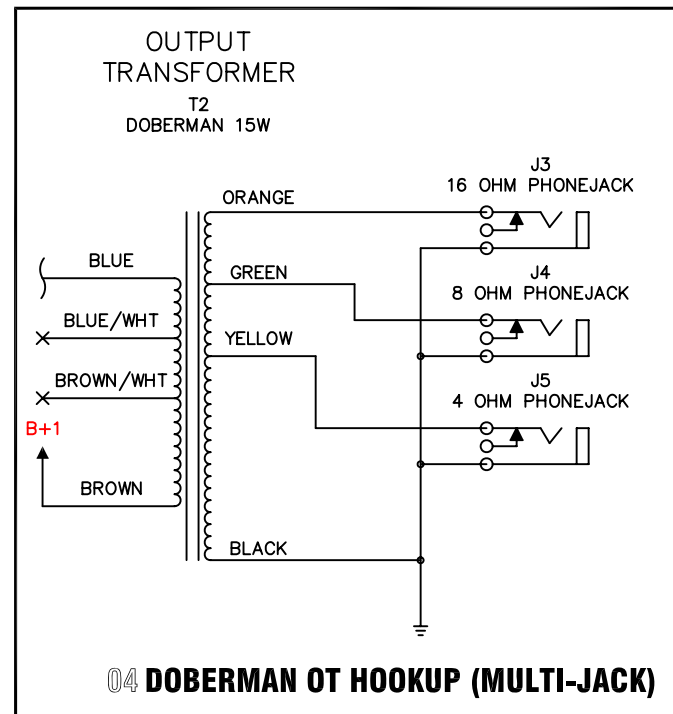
OUTPUT TRANSFORMER

T2
DOBERMAN 15W

J3
16 OHM PHONEJACK

ORANGE

BLUE

GREEN

J4
8 OHM PHONEJACK

BLUE/WHT

YELLOW

BROWN/WHT

J5
4 OHM PHONEJACK

B+1

BROWN

BLACK

04 DOBERMAN OT HOOKUP (MULTI-JACK)